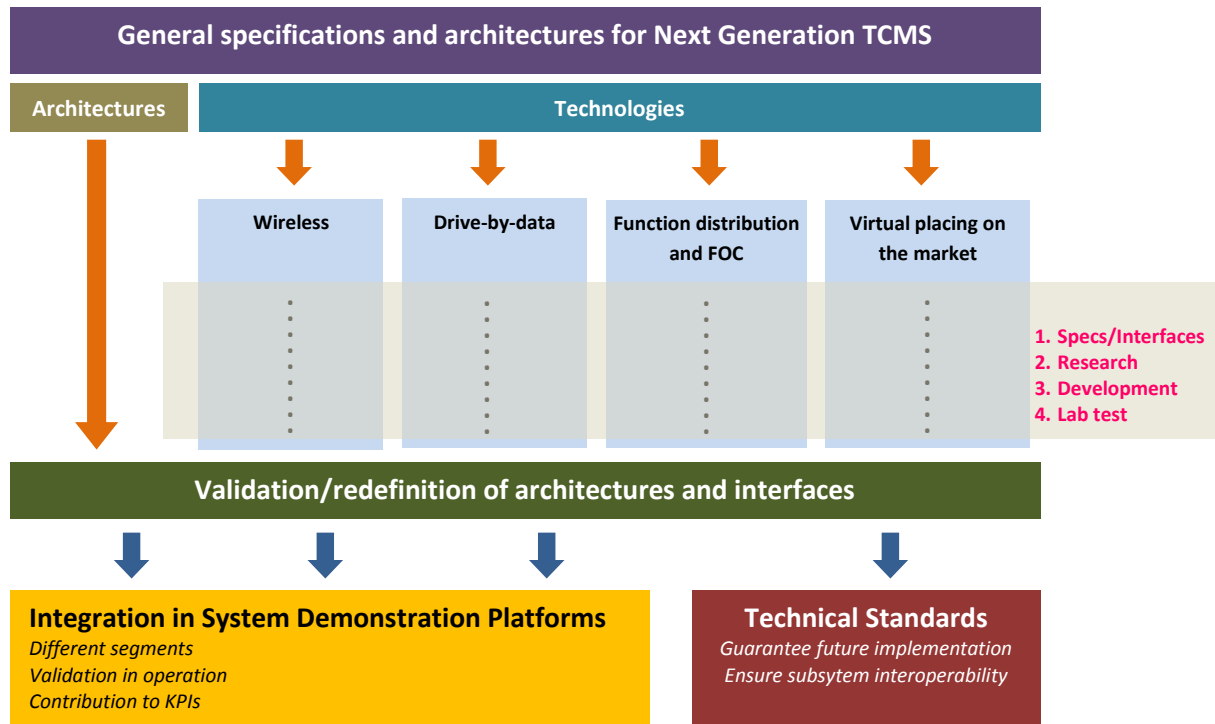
General specifications and architectures for Next Generation TCMS

Architectures

Technologies

Wireless

Drive-by-data

Function distribution and FOC

Virtual placing on the market

1. Specs/Interfaces
2. Research
3. Development
4. Lab test

Validation/redefinition of architectures and interfaces

Integration in System Demonstration Platforms
*Different segments*
*Validation in operation*
*Contribution to KPIs*

Technical Standards
*Guarantee future implementation*
*Ensure subsytem interoperability*